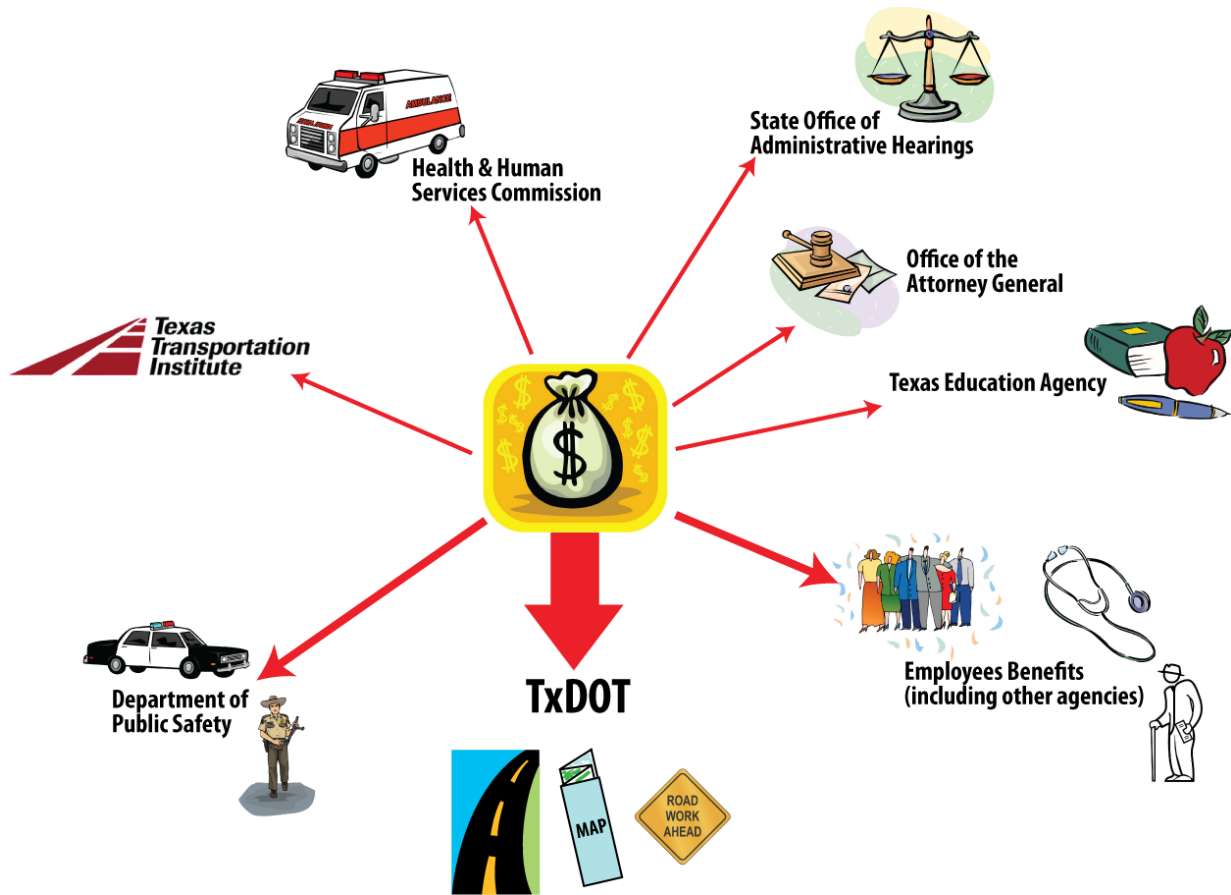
AMBULANCE

AMBULANCE

Health & Human Services Commission

State Office of Administrative Hearings

Office of the Attorney General

Texas Transportation Institute

Texas Education Agency

$

Department of Public Safety

TxDOT

Employees Benefits (including other agencies)

MAP

ROAD WORK AHEAD